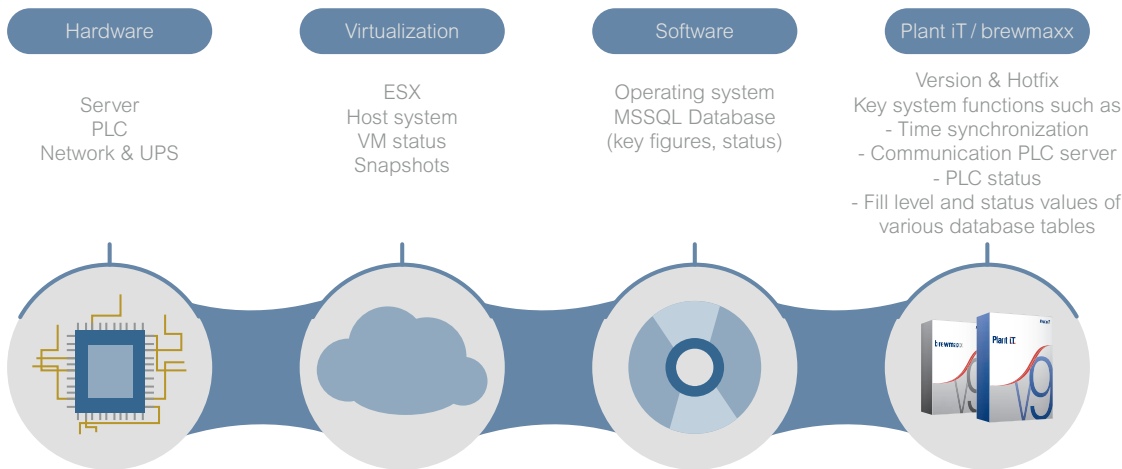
Hardware

Server
PLC
Network & UPS

Virtualization

ESX
Host system
VM status
Snapshots

Software

Operating system
MSSQL Database
(key figures, status)

Plant iT / brewmaxx

Version & Hotfix
Key system functions such as
- Time synchronization
- Communication PLC server
- PLC status
- Fill level and status values of various database tables

brewmaxx
V9

Plant iT
V9